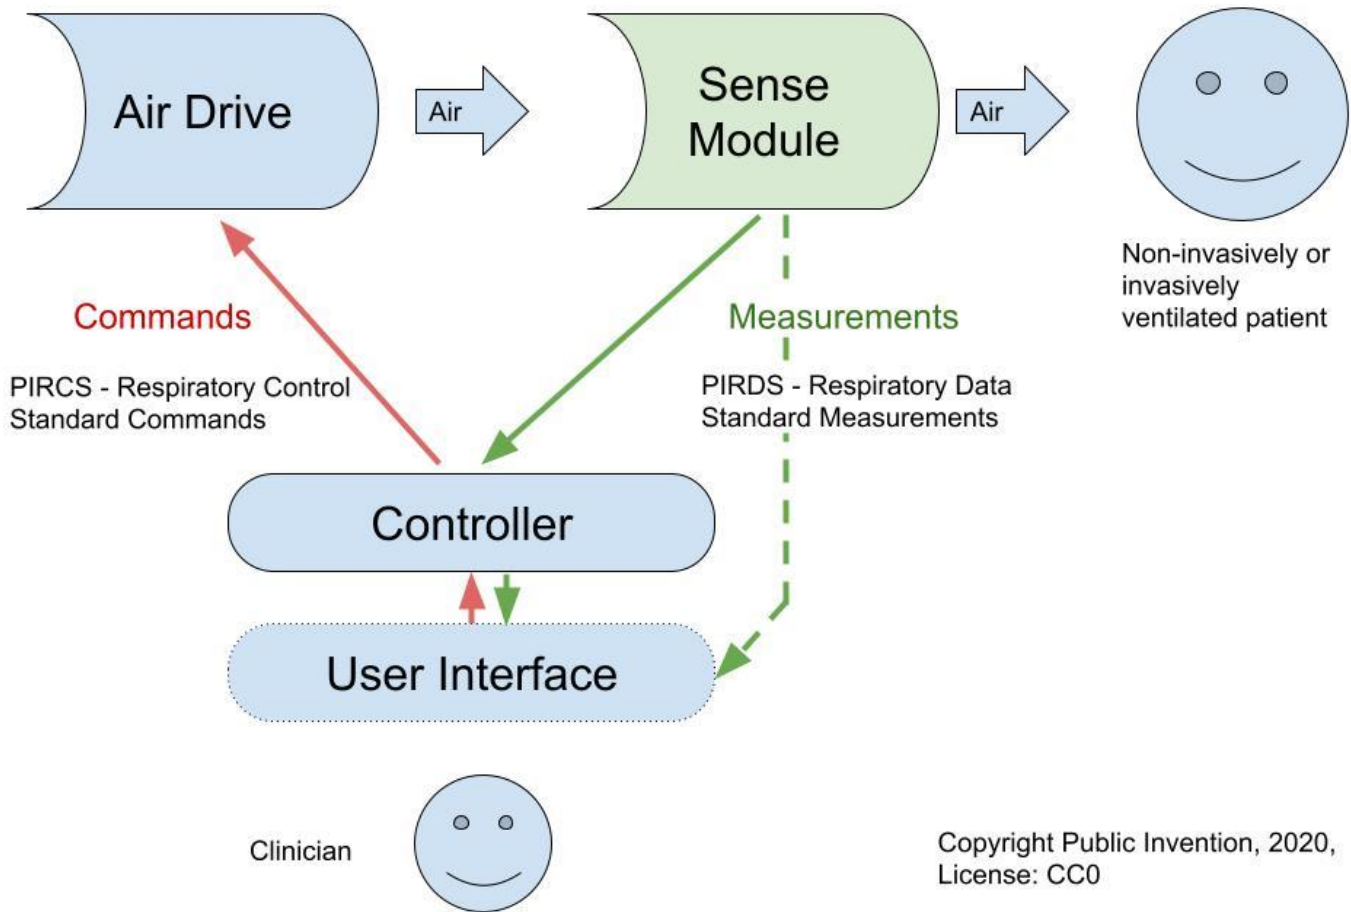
Air Drive

Air

Sense Module

Air

Non-invasively or invasively ventilated patient

Commands

PIRCS - Respiratory Control Standard Commands

Measurements

PIRDS - Respiratory Data Standard Measurements

Controller

User Interface

Clinician

Copyright Public Invention, 2020, License: CC0